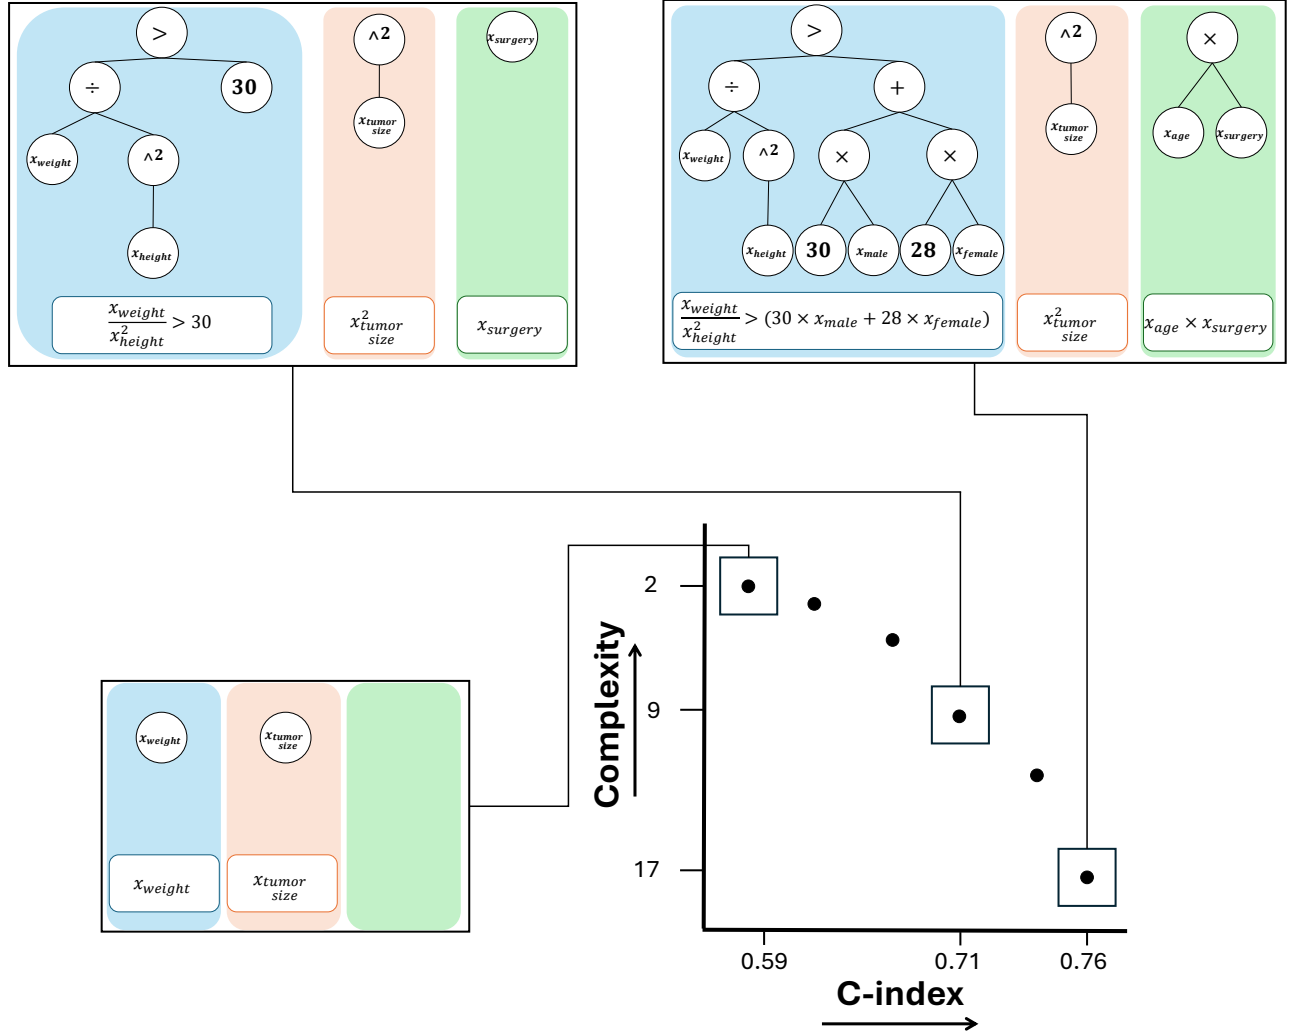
>

÷

30

$x_{weight}$

^2

$x_{height}$

$\frac{x_{weight}}{x_{height}^2} > 30$

^2

$x_{tumor\ size}$

$x_{tumor\ size}^2$

$x_{surgery}$

$x_{surgery}$

>

÷

+

$x_{weight}$

^2

×

×

$x_{height}$

30

$x_{male}$

28

$x_{female}$

$\frac{x_{weight}}{x_{height}^2} > (30 \times x_{male} + 28 \times x_{female})$

^2

$x_{tumor\ size}$

$x_{tumor\ size}^2$

×

$x_{age}$

$x_{surgery}$

$x_{age} \times x_{surgery}$

$x_{weight}$

$x_{tumor\ size}$

$x_{weight}$

$x_{tumor\ size}$

Complexity

2

9

17

0.59

0.71

0.76

C-index